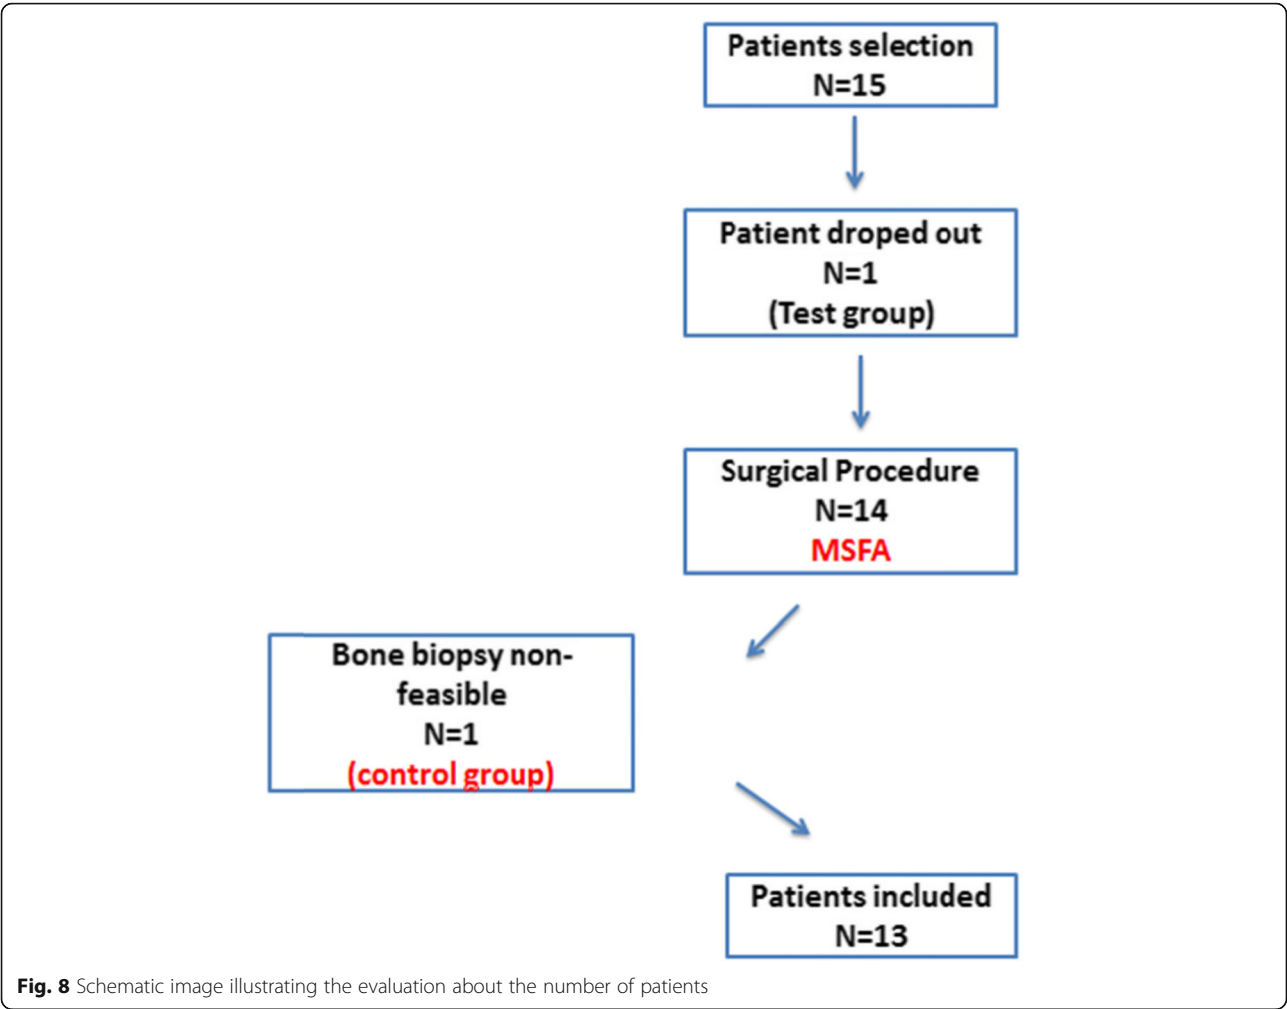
Patients selection
N=15

Patient droped out
N=1
(Test group)

Surgical Procedure
N=14
MSFA

Bone biopsy non-feasible
N=1
(control group)

Patients included
N=13

**Fig. 8** Schematic image illustrating the evaluation about the number of patients